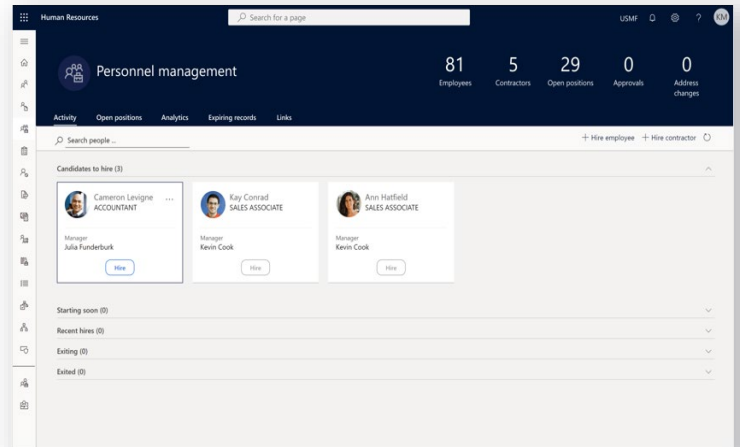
Human Resources

Search for a page

USMF

KM

Personnel management

81
Employees

5
Contractors

29
Open positions

0
Approvals

0
Address changes

Activity Open positions Analytics Expiring records Links

Search people ...

+ Hire employee + Hire contractor

Candidates to hire (3)

Cameron Levigne
ACCOUNTANT
Manager
Julia Funderburk
Hire

Kay Conrad
SALES ASSOCIATE
Manager
Kevin Cook
Hire

Ann Hatfield
SALES ASSOCIATE
Manager
Kevin Cook
Hire

Starting soon (0)

Recent hires (0)

Exiting (0)

Exited (0)